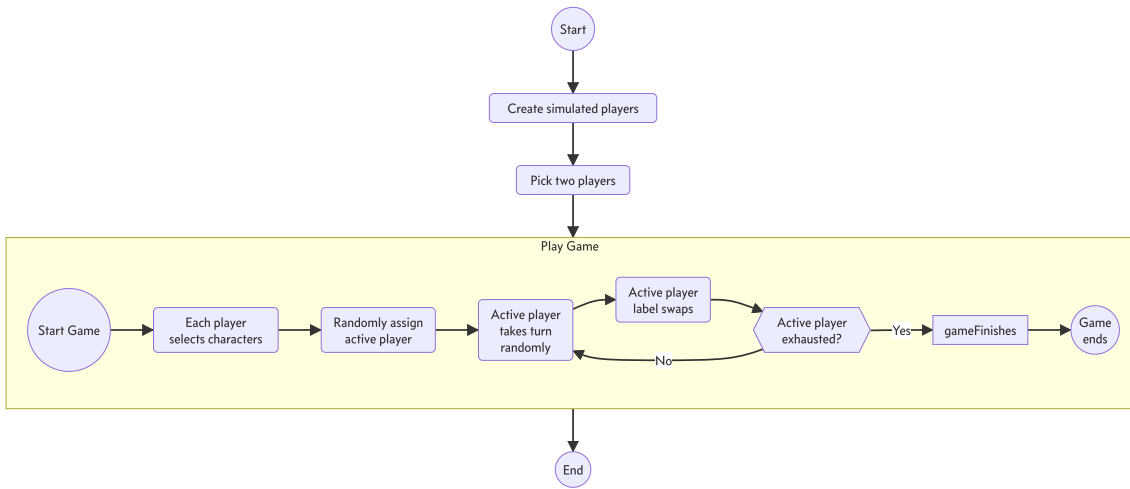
Start

Create simulated players

Pick two players

Play Game

Start Game

Each player selects characters

Randomly assign active player

Active player takes turn randomly

Active player label swaps

Active player exhausted?

Yes

No

gameFinishes

Game ends

End